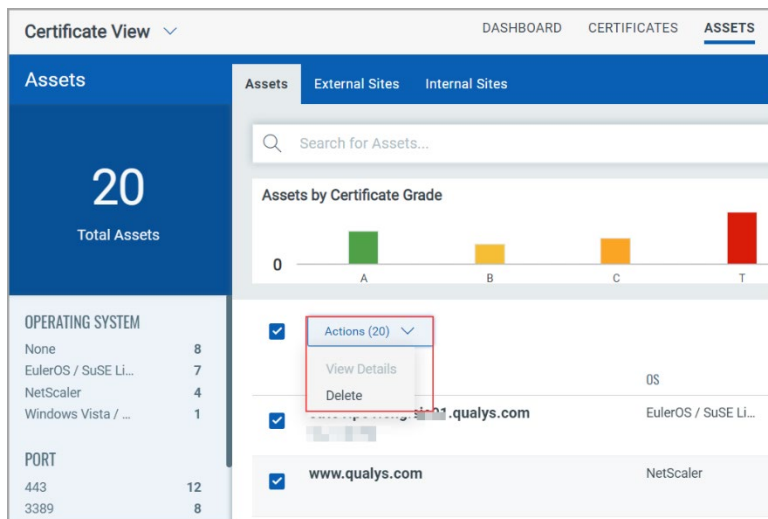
Certificate View

DASHBOARD CERTIFICATES ASSETS

Assets

20

Total Assets

OPERATING SYSTEM

| | |
|---|---|
| None | 8 |
| EulerOS / SuSE Li... | 7 |
| NetScaler | 4 |
| Windows Vista / ... | 1 |

PORT

| | |
|---|---|
| 443 | 12 |
| 3389 | 8 |

Assets External Sites Internal Sites

Search for Assets...

Assets by Certificate Grade

0

A B C T

Actions (20)

View Details

Delete

OS

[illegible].qualys.com EulerOS / SuSE Li...

www.qualys.com NetScaler